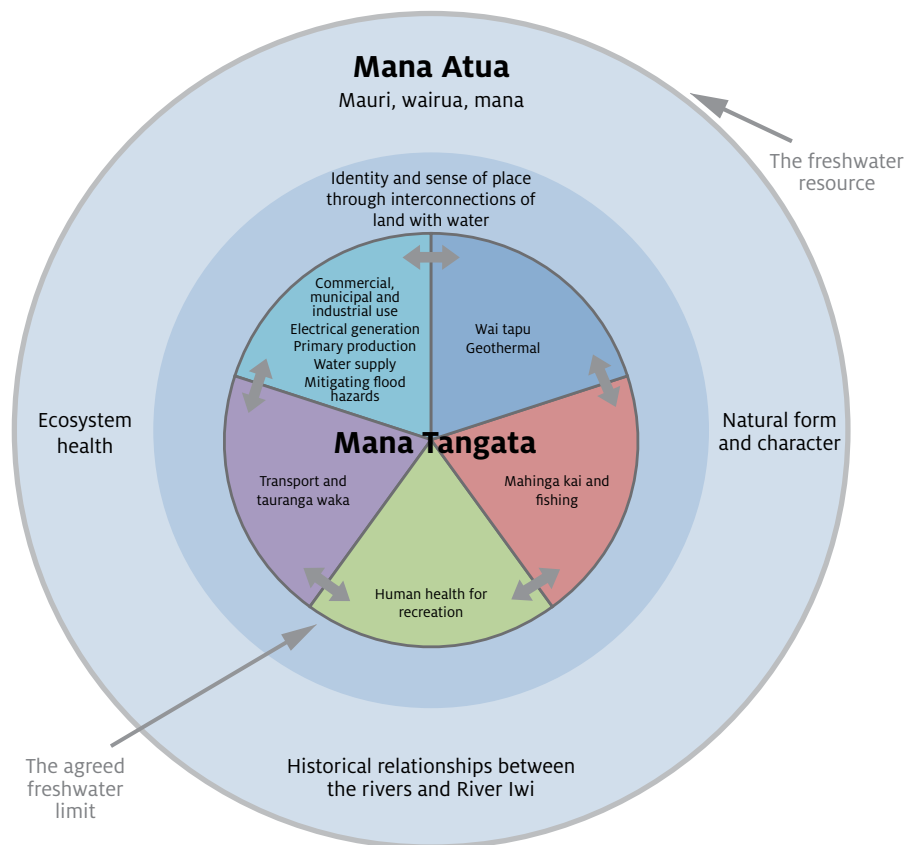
Mana Atua
Mauri, wairua, mana

The freshwater resource

Identity and sense of place through interconnections of land with water

Commercial, municipal and industrial use
Electrical generation
Primary production
Water supply
Mitigating flood hazards

Wai tapu
Geothermal

Ecosystem health

Mana Tangata

Natural form and character

Transport and tauranga waka

Mahinga kai and fishing

Human health for recreation

The agreed freshwater limit

Historical relationships between the rivers and River Iwi